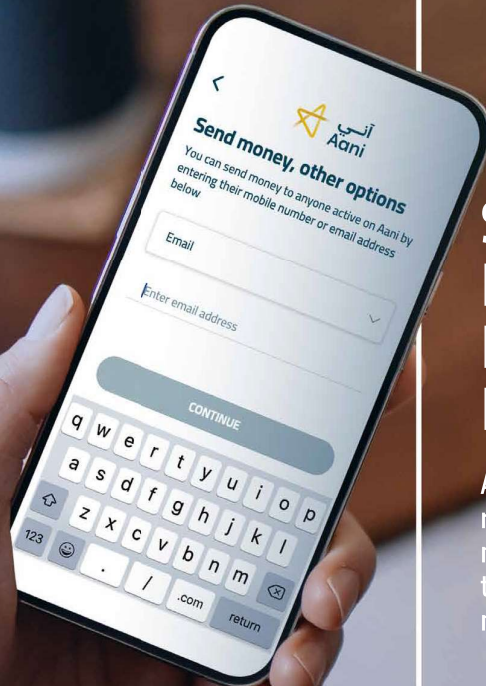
آني
Aani

Send money, other options

You can send money to anyone active on Aani by entering their mobile number or email address below

Email

Enter email address

CONTINUE

q w e r t y u i o p
a s d f g h j k l
z x c v b n m
123 . / .com return